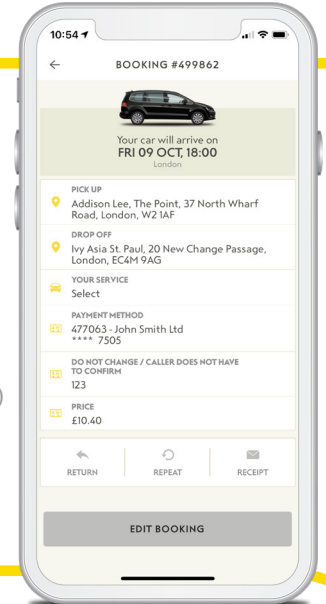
10:54

BOOKING #499862

Your car will arrive on
FRI 09 OCT, 18:00
London

PICK UP
Addison Lee, The Point, 37 North Wharf Road, London, W2 1AF

DROP OFF
Ivy Asia St. Paul, 20 New Change Passage, London, EC4M 9AG

YOUR SERVICE
Select

PAYMENT METHOD
477063 - John Smith Ltd
**** 7505

DO NOT CHANGE / CALLER DOES NOT HAVE TO CONFIRM
123

PRICE
£10.40

RETURN
REPEAT
RECEIPT

EDIT BOOKING